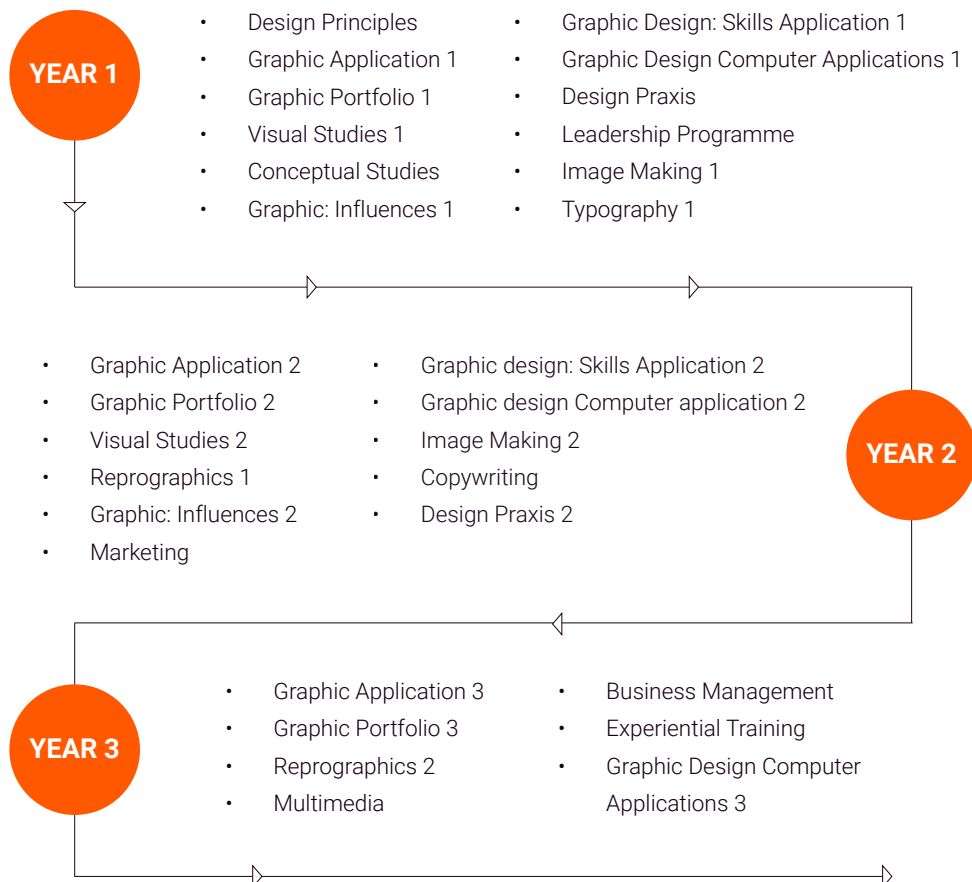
YEAR 1

- Design Principles
- Graphic Application 1
- Graphic Portfolio 1
- Visual Studies 1
- Conceptual Studies
- Graphic: Influences 1

- Graphic Design: Skills Application 1
- Graphic Design Computer Applications 1
- Design Praxis
- Leadership Programme
- Image Making 1
- Typography 1

- Graphic Application 2
- Graphic Portfolio 2
- Visual Studies 2
- Reprographics 1
- Graphic: Influences 2
- Marketing

- Graphic design: Skills Application 2
- Graphic design Computer application 2
- Image Making 2
- Copywriting
- Design Praxis 2

YEAR 2

YEAR 3

- Graphic Application 3
- Graphic Portfolio 3
- Reprographics 2
- Multimedia

- Business Management
- Experiential Training
- Graphic Design Computer Applications 3